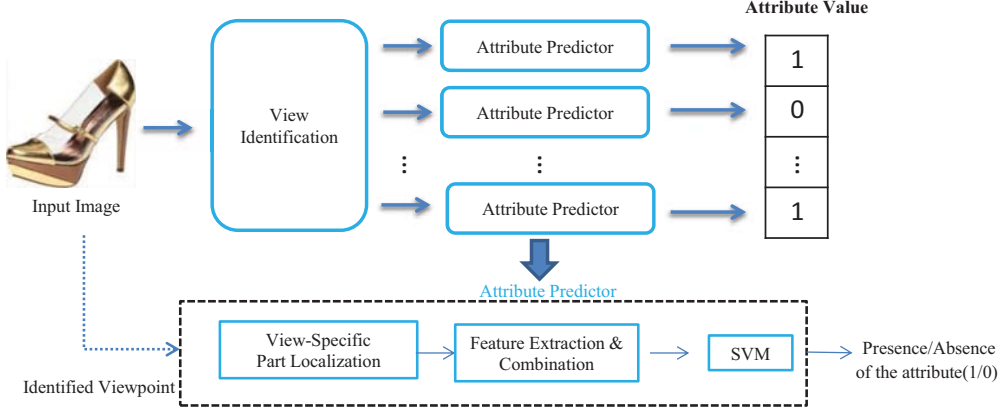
Attribute Value

Input Image

View Identification

Attribute Predictor

Attribute Predictor

⋮

⋮

Attribute Predictor

1

0

⋮

1

Attribute Predictor

View-Specific Part Localization

Feature Extraction & Combination

SVM

Presence/Absence of the attribute(1/0)

Identified Viewpoint